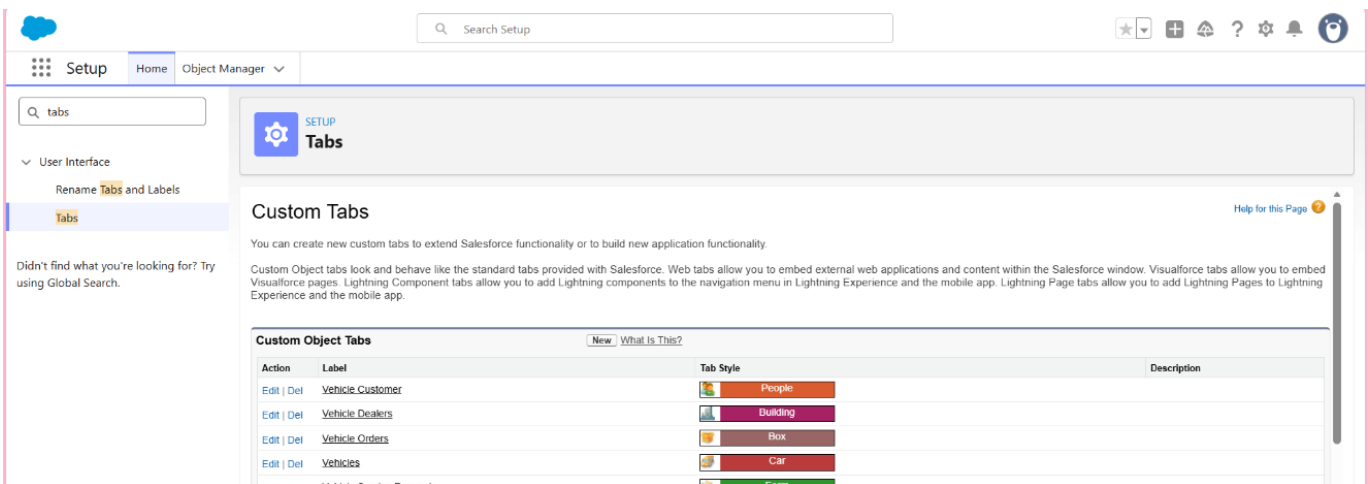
Search Setup

Setup Home Object Manager

tabs

User Interface

Rename Tabs and Labels

Tabs

Didn't find what you're looking for? Try using Global Search.

SETUP
Tabs

Custom Tabs

Help for this Page

You can create new custom tabs to extend Salesforce functionality or to build new application functionality.

Custom Object tabs look and behave like the standard tabs provided with Salesforce. Web tabs allow you to embed external web applications and content within the Salesforce window. Visualforce tabs allow you to embed Visualforce pages. Lightning Component tabs allow you to add Lightning components to the navigation menu in Lightning Experience and the mobile app. Lightning Page tabs allow you to add Lightning Pages to Lightning Experience and the mobile app.

Custom Object Tabs New What Is This?

| Action | Label | Tab Style | Description |
|---|---|---|---|
| Edit \| Del | Vehicle Customer | People | |
| Edit \| Del | Vehicle Dealers | Building | |
| Edit \| Del | Vehicle Orders | Box | |
| Edit \| Del | Vehicles | Car | |
| | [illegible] | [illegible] | |